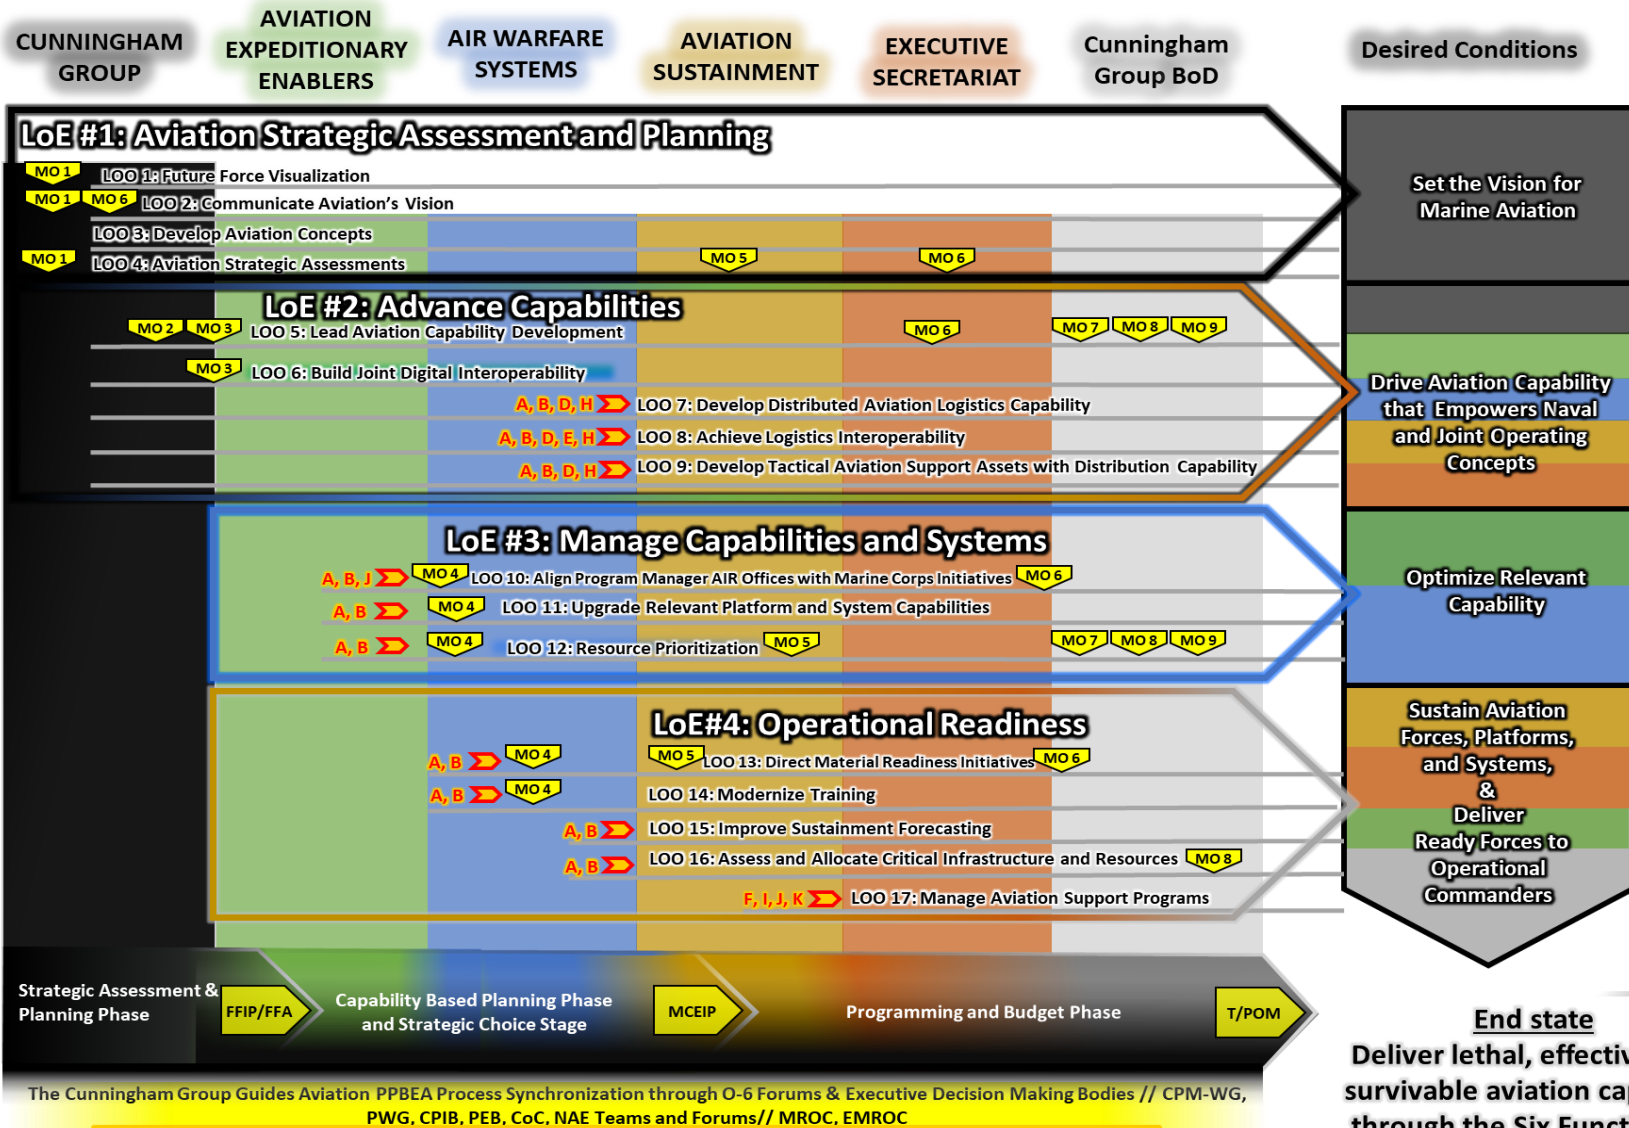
CUNNINGHAM GROUP

AVIATION EXPEDITIONARY ENABLERS

AIR WARFARE SYSTEMS

AVIATION SUSTAINMENT

EXECUTIVE SECRETARIAT

Cunningham Group BoD

Desired Conditions

LoE #1: Aviation Strategic Assessment and Planning

MO 1 LOO 1: Future Force Visualization

MO 1 MO 6 LOO 2: Communicate Aviation's Vision

LOO 3: Develop Aviation Concepts

MO 1 LOO 4: Aviation Strategic Assessments MO 5 MO 6

Set the Vision for Marine Aviation

LoE #2: Advance Capabilities

MO 2 MO 3 LOO 5: Lead Aviation Capability Development MO 6 MO 7 MO 8 MO 9

MO 3 LOO 6: Build Joint Digital Interoperability

A, B, D, H LOO 7: Develop Distributed Aviation Logistics Capability

A, B, D, E, H LOO 8: Achieve Logistics Interoperability

A, B, D, H LOO 9: Develop Tactical Aviation Support Assets with Distribution Capability

Drive Aviation Capability that Empowers Naval and Joint Operating Concepts

LoE #3: Manage Capabilities and Systems

A, B, J MO 4 LOO 10: Align Program Manager AIR Offices with Marine Corps Initiatives MO 6

A, B MO 4 LOO 11: Upgrade Relevant Platform and System Capabilities

A, B MO 4 LOO 12: Resource Prioritization MO 5 MO 7 MO 8 MO 9

Optimize Relevant Capability

LoE#4: Operational Readiness

A, B MO 4 MO 5 LOO 13: Direct Material Readiness Initiatives MO 6

A, B MO 4 LOO 14: Modernize Training

A, B LOO 15: Improve Sustainment Forecasting

A, B LOO 16: Assess and Allocate Critical Infrastructure and Resources MO 8

F, I, J, K LOO 17: Manage Aviation Support Programs

Sustain Aviation Forces, Platforms, and Systems, & Deliver Ready Forces to Operational Commanders

Strategic Assessment & Planning Phase

FFIP/FFA

Capability Based Planning Phase and Strategic Choice Stage

MCEIP

Programming and Budget Phase

T/POM

End state

Deliver lethal, effecti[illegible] survivable aviation ca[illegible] through the Six Funct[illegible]

The Cunningham Group Guides Aviation PPBEA Process Synchronization through O-6 Forums & Executive Decision Making Bodies // CPM-WG, PWG, CPIB, PEB, CoC, NAE Teams and Forums// MROC, EMROC